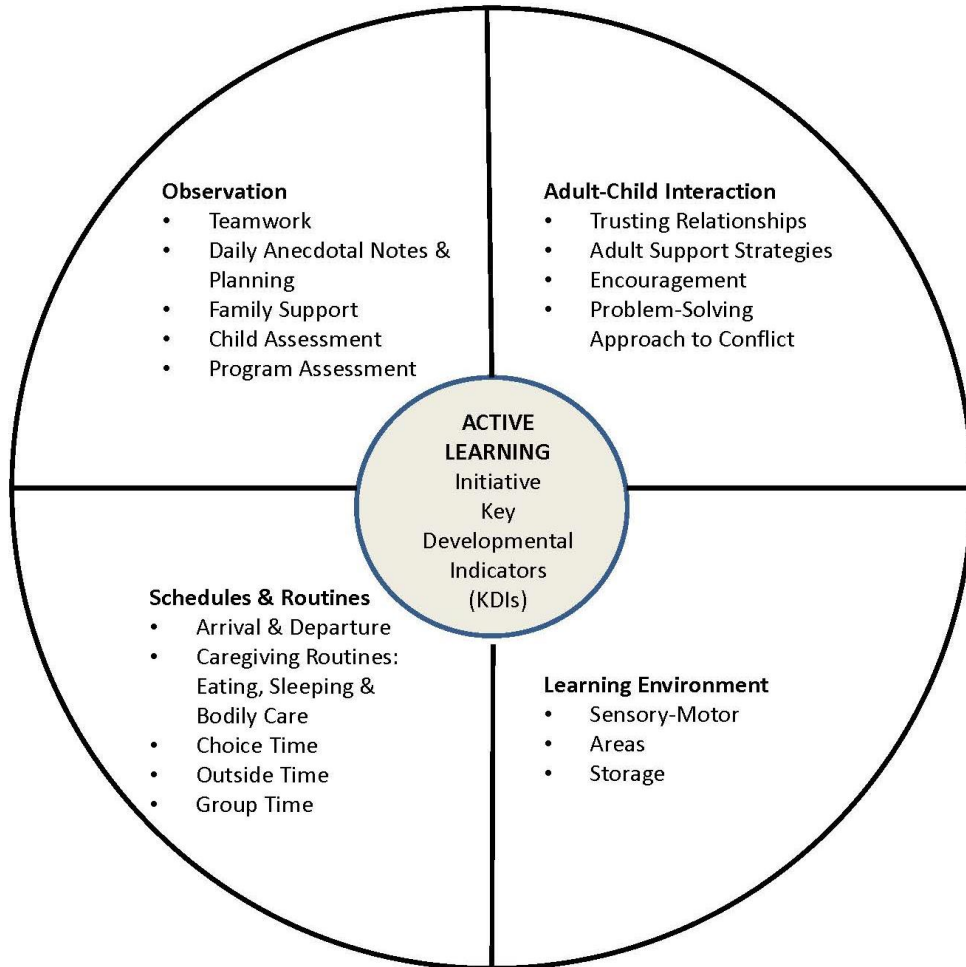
Observation
- Teamwork
- Daily Anecdotal Notes & Planning
- Family Support
- Child Assessment
- Program Assessment

Adult-Child Interaction
- Trusting Relationships
- Adult Support Strategies
- Encouragement
- Problem-Solving Approach to Conflict

ACTIVE LEARNING
Initiative
Key Developmental Indicators (KDIs)

Schedules & Routines
- Arrival & Departure
- Caregiving Routines: Eating, Sleeping & Bodily Care
- Choice Time
- Outside Time
- Group Time

Learning Environment
- Sensory-Motor
- Areas
- Storage